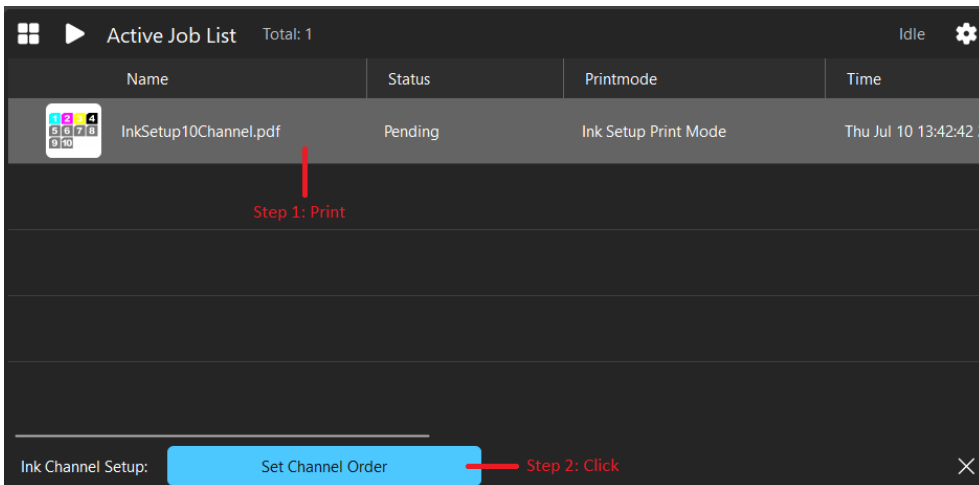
Active Job List Total: 1 Idle

| | Name | Status | Printmode | Time |
|---|---|---|---|---|
| 1 2 3 4 5 6 7 8 9 10 | InkSetup10Channel.pdf | Pending | Ink Setup Print Mode | Thu Jul 10 13:42:42 |

Step 1: Print

Ink Channel Setup: Set Channel Order

Step 2: Click